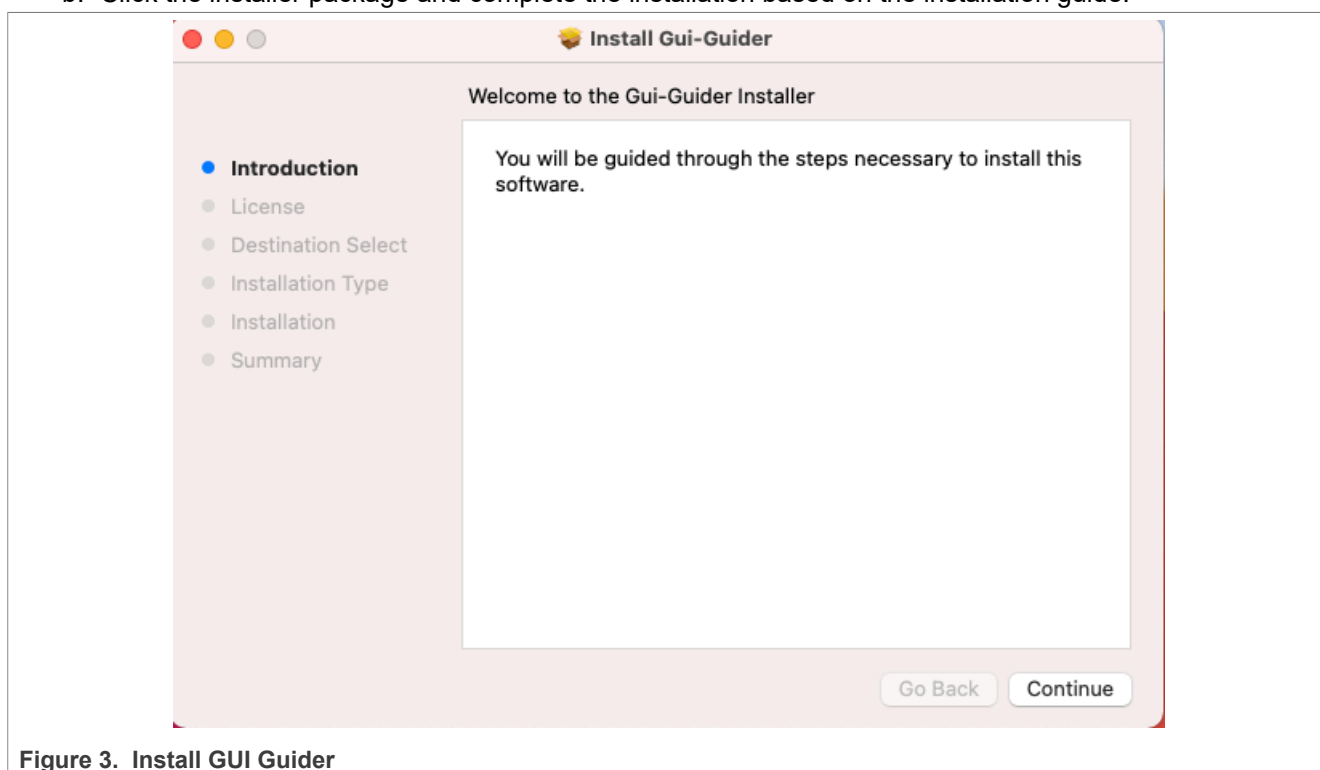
b. Click the installer package and complete the installation based on the installation guide.

Install Gui-Guider

Welcome to the Gui-Guider Installer

Introduction
License
Destination Select
Installation Type
Installation
Summary

You will be guided through the steps necessary to install this software.

Go Back
Continue

Figure 3. Install GUI Guider